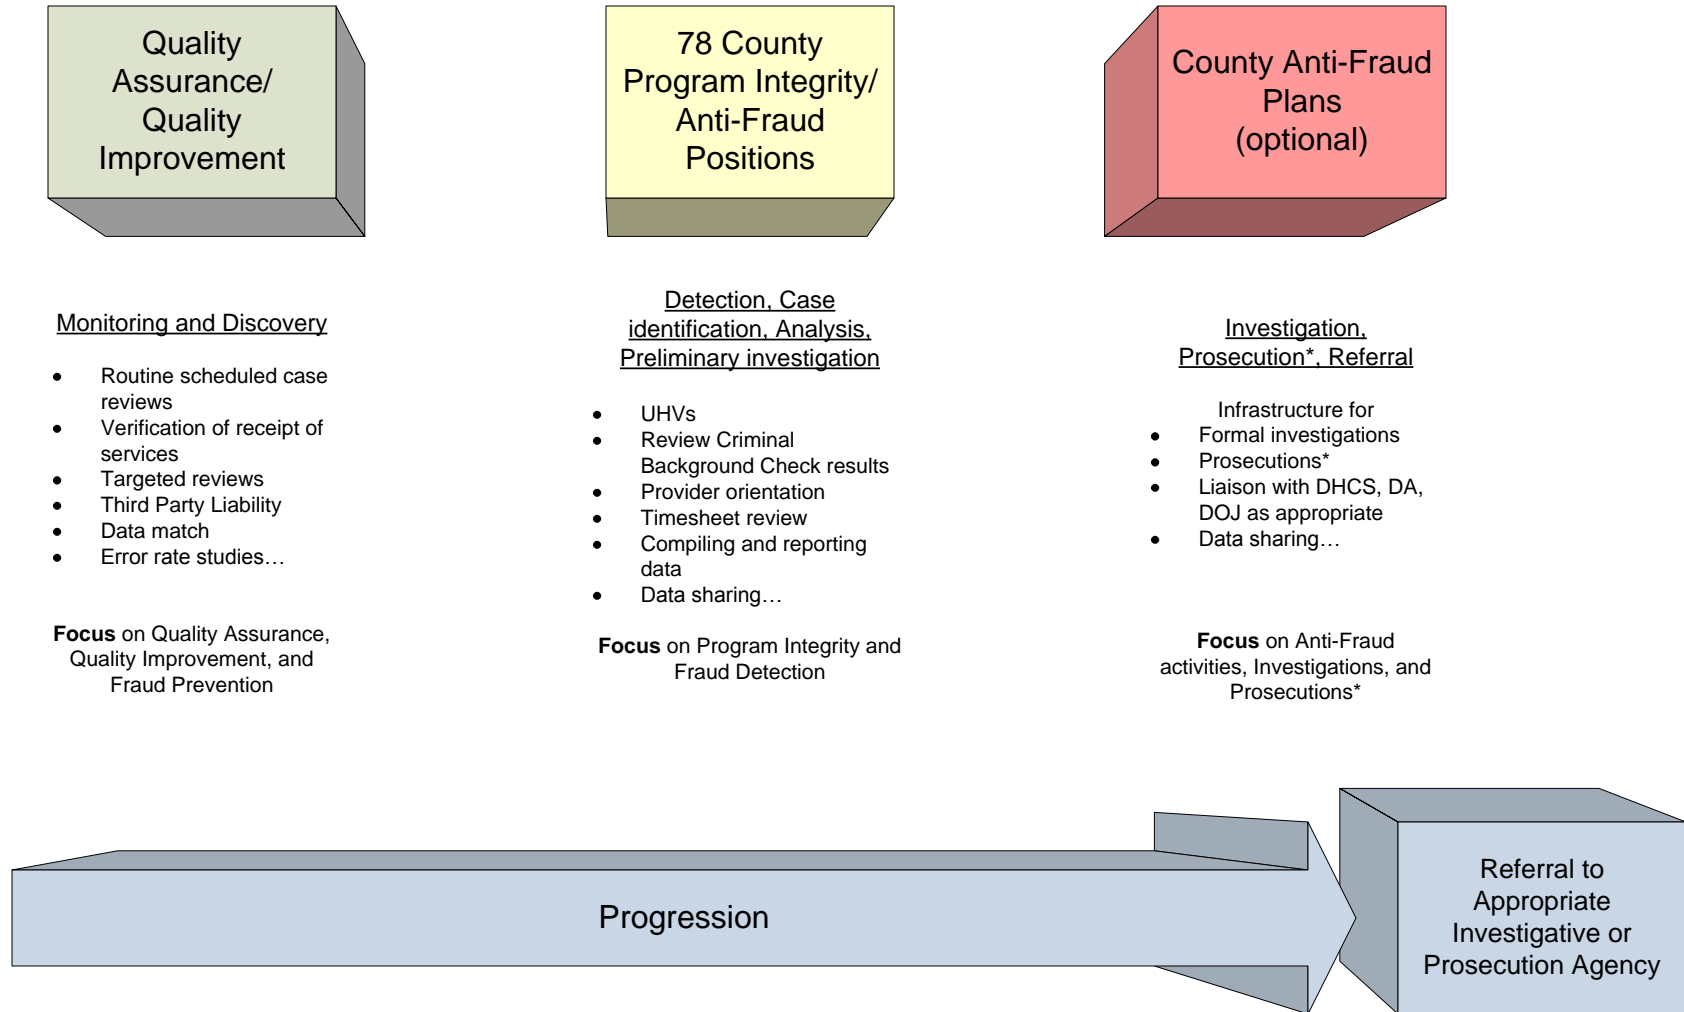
Quality Assurance/ Quality Improvement

78 County Program Integrity/ Anti-Fraud Positions

County Anti-Fraud Plans (optional)

Monitoring and Discovery

- Routine scheduled case reviews
- Verification of receipt of services
- Targeted reviews
- Third Party Liability
- Data match
- Error rate studies…

**Focus** on Quality Assurance, Quality Improvement, and Fraud Prevention

Detection, Case identification, Analysis, Preliminary investigation

- UHVs
- Review Criminal Background Check results
- Provider orientation
- Timesheet review
- Compiling and reporting data
- Data sharing…

**Focus** on Program Integrity and Fraud Detection

Investigation, Prosecution*, Referral

Infrastructure for
- Formal investigations
- Prosecutions*
- Liaison with DHCS, DA, DOJ as appropriate
- Data sharing…

**Focus** on Anti-Fraud activities, Investigations, and Prosecutions*

Progression

Referral to Appropriate Investigative or Prosecution Agency